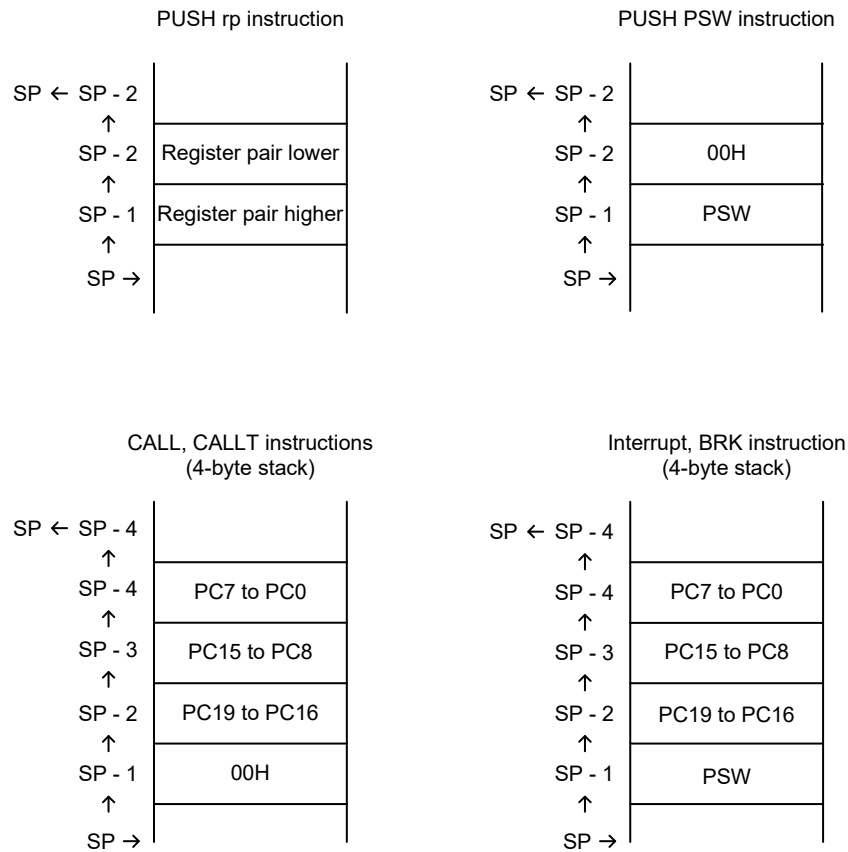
PUSH rp instruction

SP ← SP - 2
↑
SP - 2 Register pair lower
↑
SP - 1 Register pair higher
↑
SP →

PUSH PSW instruction

SP ← SP - 2
↑
SP - 2 00H
↑
SP - 1 PSW
↑
SP →

CALL, CALLT instructions (4-byte stack)

SP ← SP - 4
↑
SP - 4 PC7 to PC0
↑
SP - 3 PC15 to PC8
↑
SP - 2 PC19 to PC16
↑
SP - 1 00H
↑
SP →

Interrupt, BRK instruction (4-byte stack)

SP ← SP - 4
↑
SP - 4 PC7 to PC0
↑
SP - 3 PC15 to PC8
↑
SP - 2 PC19 to PC16
↑
SP - 1 PSW
↑
SP →